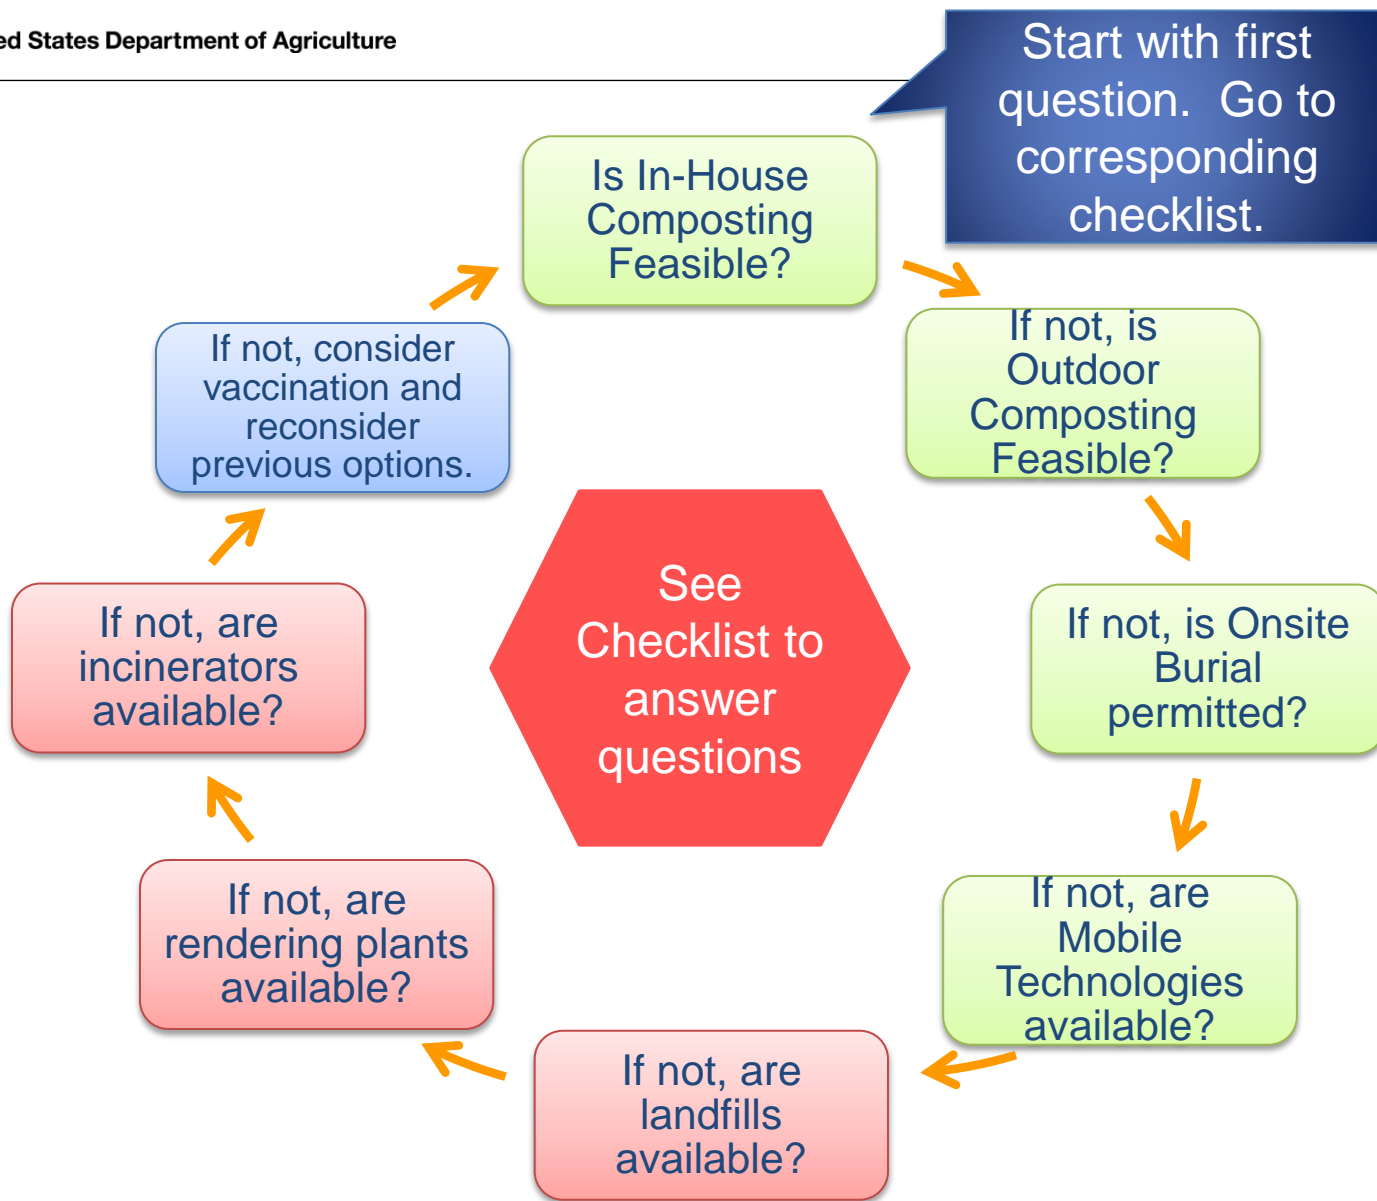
ed States Department of Agriculture

Start with first question. Go to corresponding checklist.

Is In-House Composting Feasible?

If not, is Outdoor Composting Feasible?

If not, is Onsite Burial permitted?

If not, are Mobile Technologies available?

If not, are landfills available?

If not, are rendering plants available?

If not, are incinerators available?

If not, consider vaccination and reconsider previous options.

See Checklist to answer questions